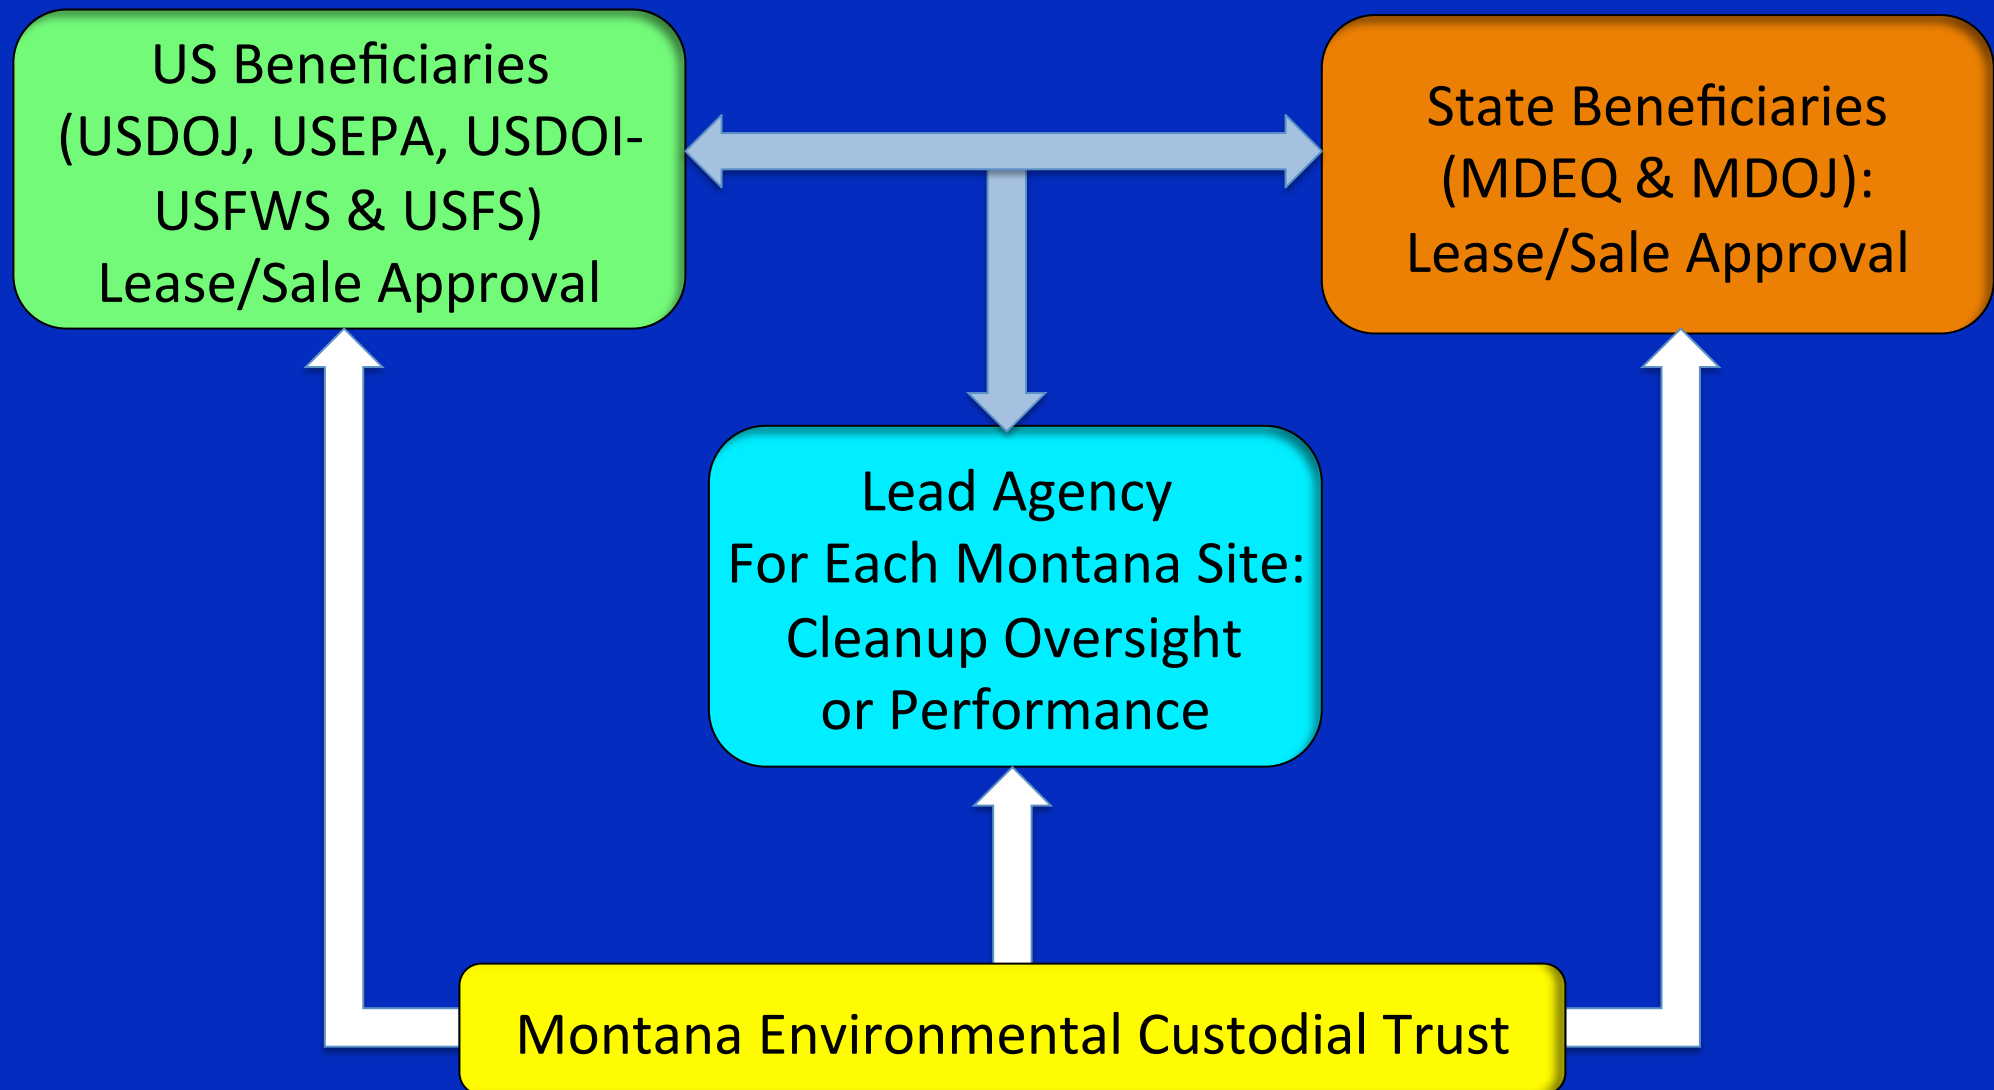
US Beneficiaries (USDOJ, USEPA, USDOI-USFWS & USFS) Lease/Sale Approval

State Beneficiaries (MDEQ & MDOJ): Lease/Sale Approval

Lead Agency For Each Montana Site: Cleanup Oversight or Performance

Montana Environmental Custodial Trust